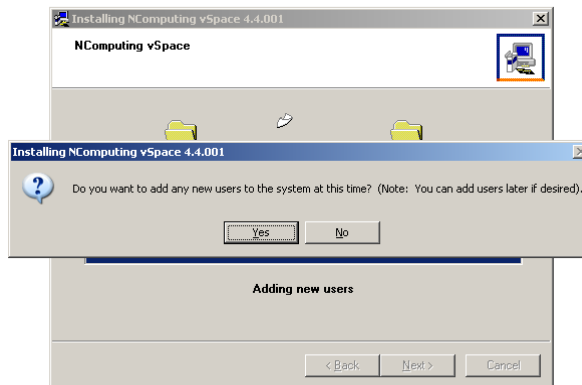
Installing NComputing vSpace 4.4.001

NComputing vSpace

Installing NComputing vSpace 4.4.001

Do you want to add any new users to the system at this time? (Note: You can add users later if desired).

Yes

No

Adding new users

< Back

Next >

Cancel